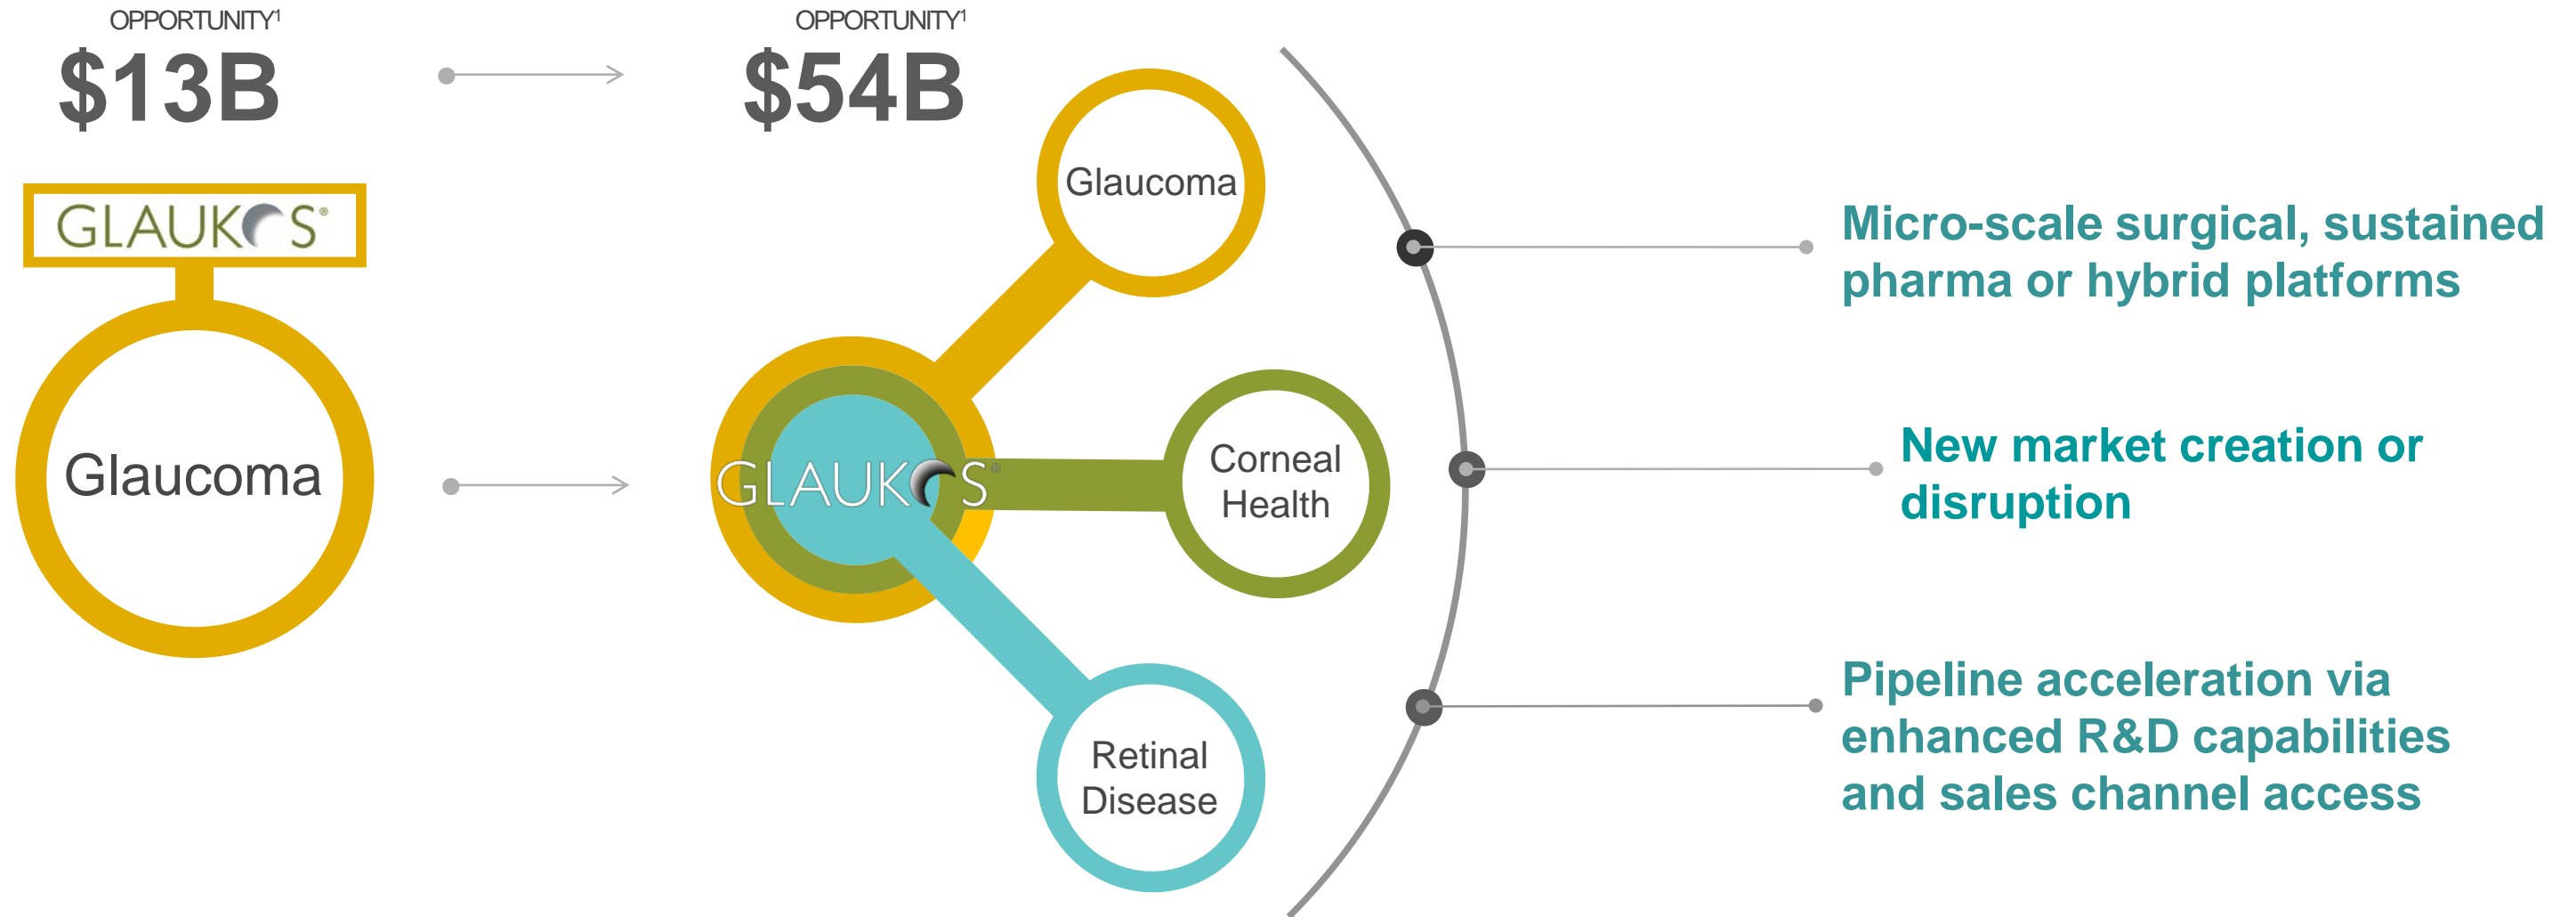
OPPORTUNITY$^1$
$13B

GLAUKOS®

Glaucoma

OPPORTUNITY$^1$
$54B

Glaucoma

GLAUKOS®

Corneal Health

Retinal Disease

Micro-scale surgical, sustained pharma or hybrid platforms

New market creation or disruption

Pipeline acceleration via enhanced R&D capabilities and sales channel access